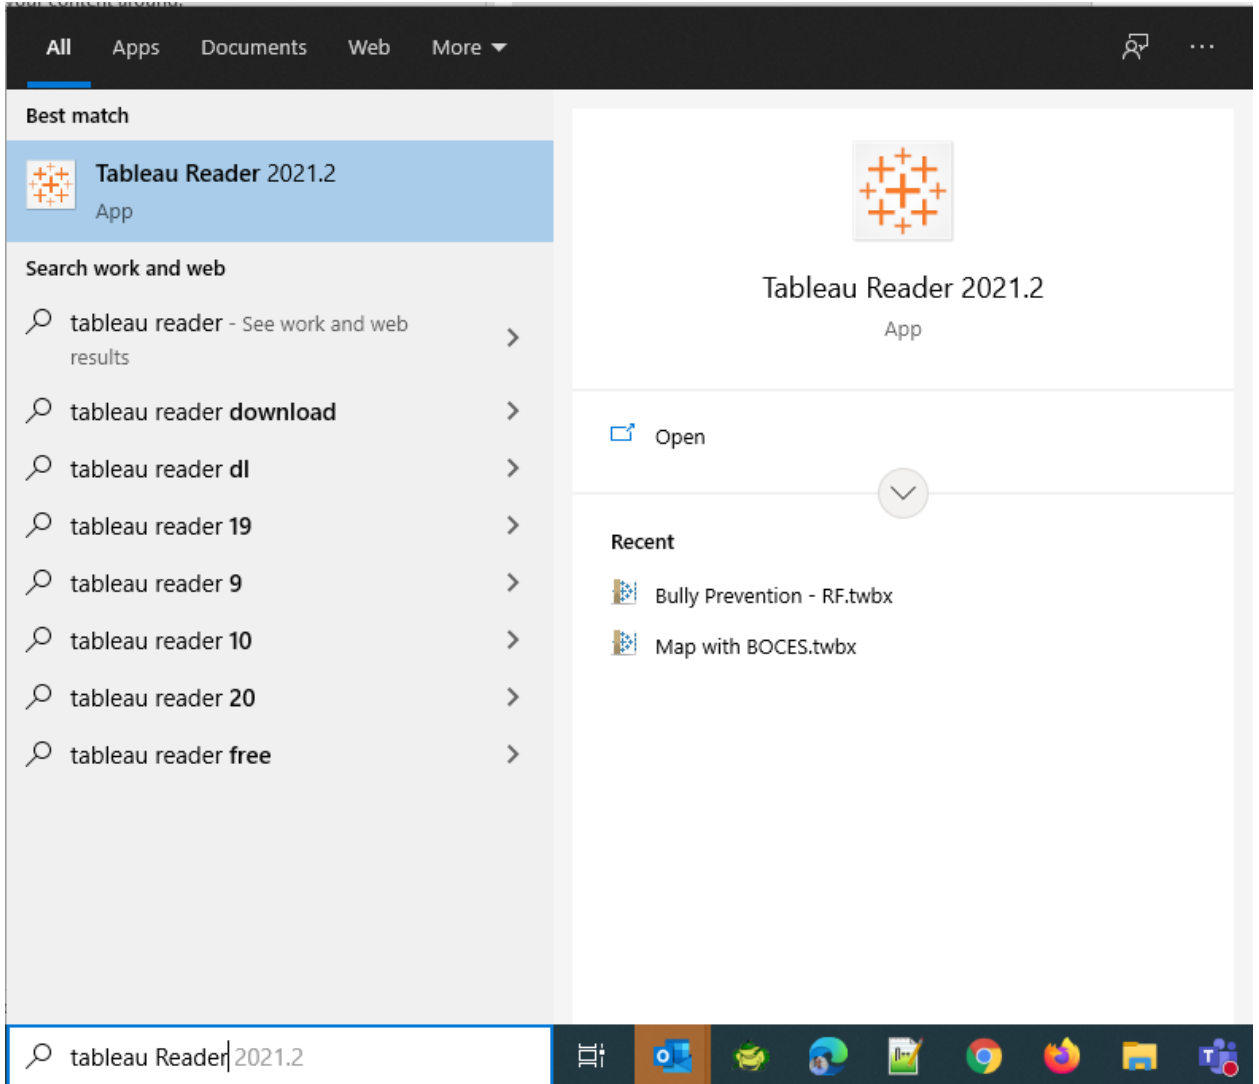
All Apps Documents Web More

Best match

Tableau Reader 2021.2
App

Search work and web

tableau reader - See work and web results

tableau reader download

tableau reader dl

tableau reader 19

tableau reader 9

tableau reader 10

tableau reader 20

tableau reader free

Tableau Reader 2021.2
App

Open

Recent

Bully Prevention - RF.twbx

Map with BOCES.twbx

tableau Reader 2021.2